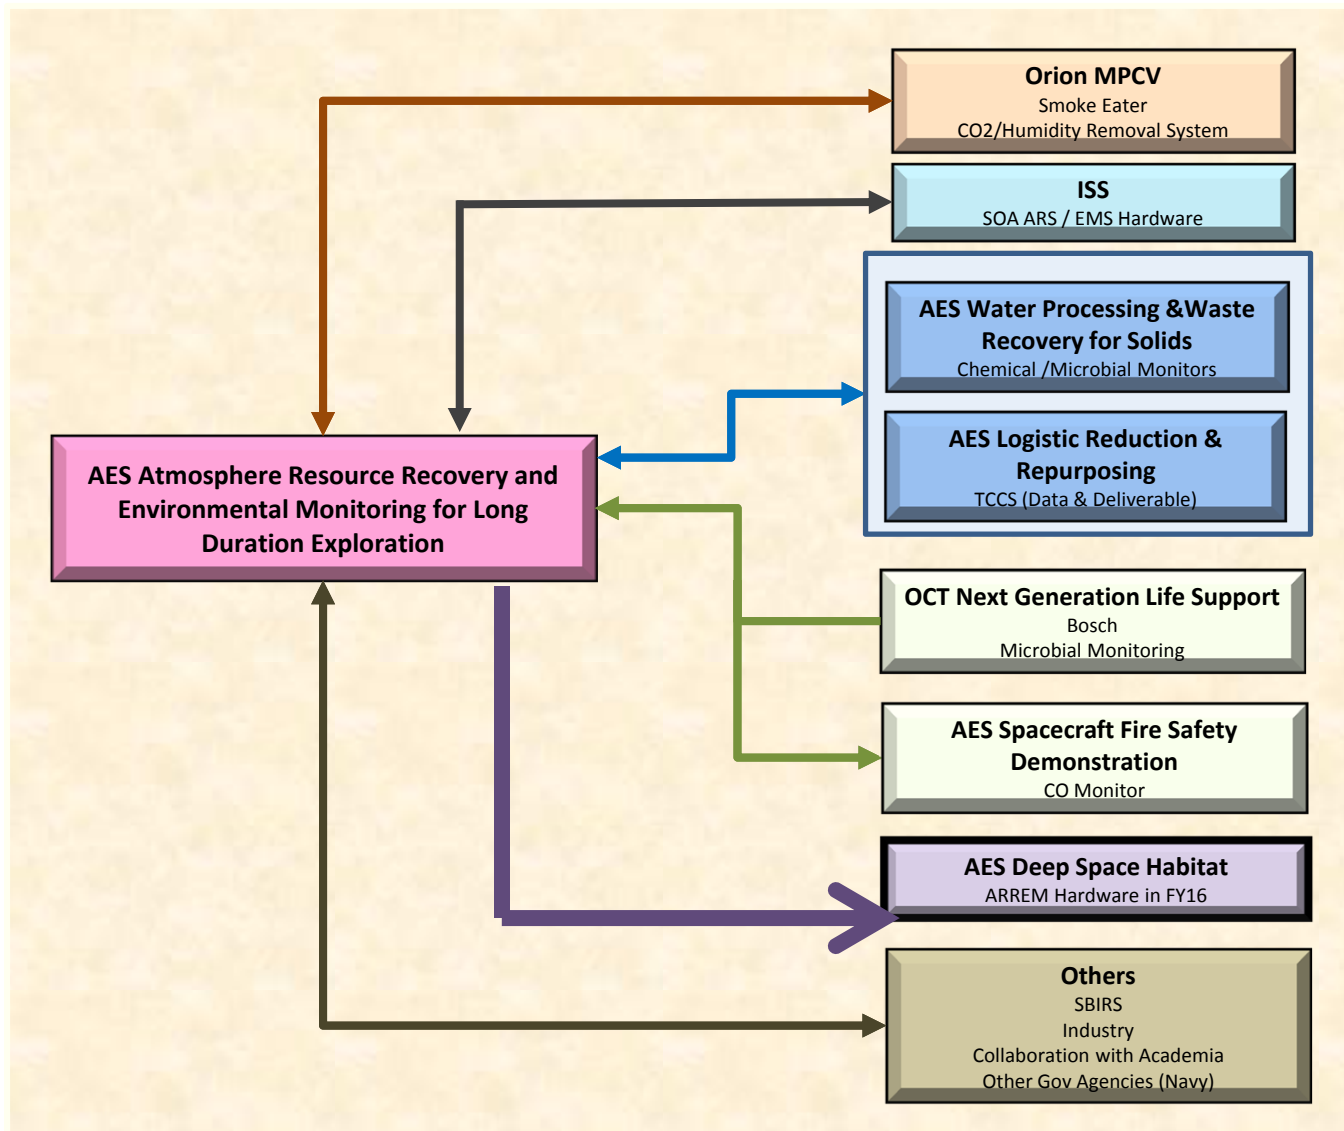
Orion MPCV
Smoke Eater
CO2/Humidity Removal System

ISS
SOA ARS / EMS Hardware

AES Water Processing &Waste Recovery for Solids
Chemical /Microbial Monitors

AES Logistic Reduction & Repurposing
TCCS (Data & Deliverable)

AES Atmosphere Resource Recovery and Environmental Monitoring for Long Duration Exploration

OCT Next Generation Life Support
Bosch
Microbial Monitoring

AES Spacecraft Fire Safety Demonstration
CO Monitor

AES Deep Space Habitat
ARREM Hardware in FY16

Others
SBIRS
Industry
Collaboration with Academia
Other Gov Agencies (Navy)